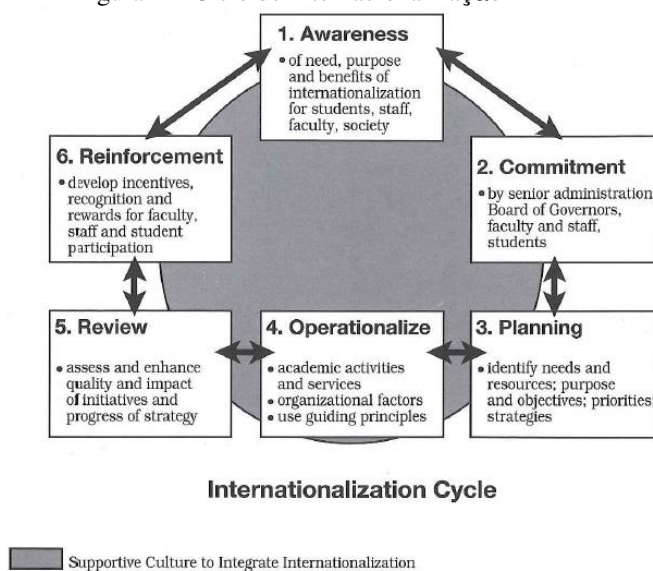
gura 1 – Ciclo de Internacionalização

1. Awareness
• of need, purpose and benefits of internationalization for students, staff, faculty, society

2. Commitment
• by senior administration Board of Governors, faculty and staff, students

3. Planning
• identify needs and resources; purpose and objectives; priorities strategies

4. Operationalize
• academic activities and services
• organizational factors
• use guiding principles

5. Review
• assess and enhance quality and impact of initiatives and progress of strategy

6. Reinforcement
• develop incentives, recognition and rewards for faculty, staff and student participation

Internationalization Cycle

Supportive Culture to Integrate Internationalization